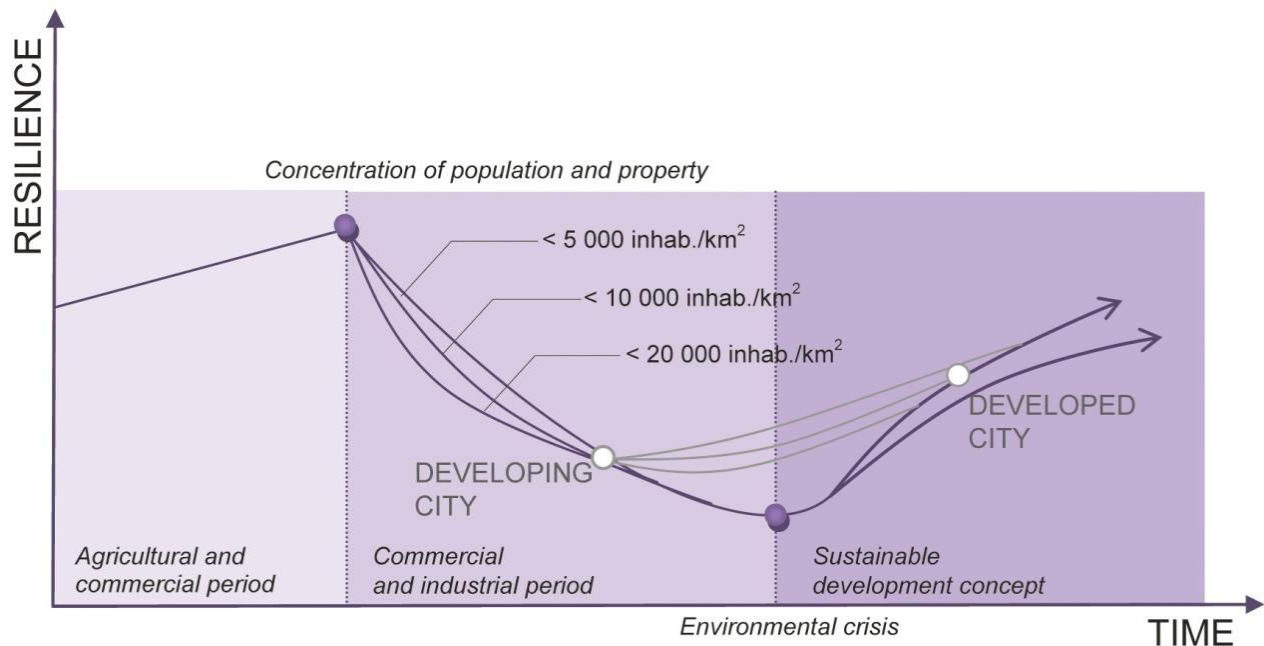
RESILIENCE

Concentration of population and property

< 5 000 inhab./km$^2$

< 10 000 inhab./km$^2$

< 20 000 inhab./km$^2$

DEVELOPED CITY

DEVELOPING CITY

Agricultural and commercial period

Commercial and industrial period

Sustainable development concept

Environmental crisis

TIME